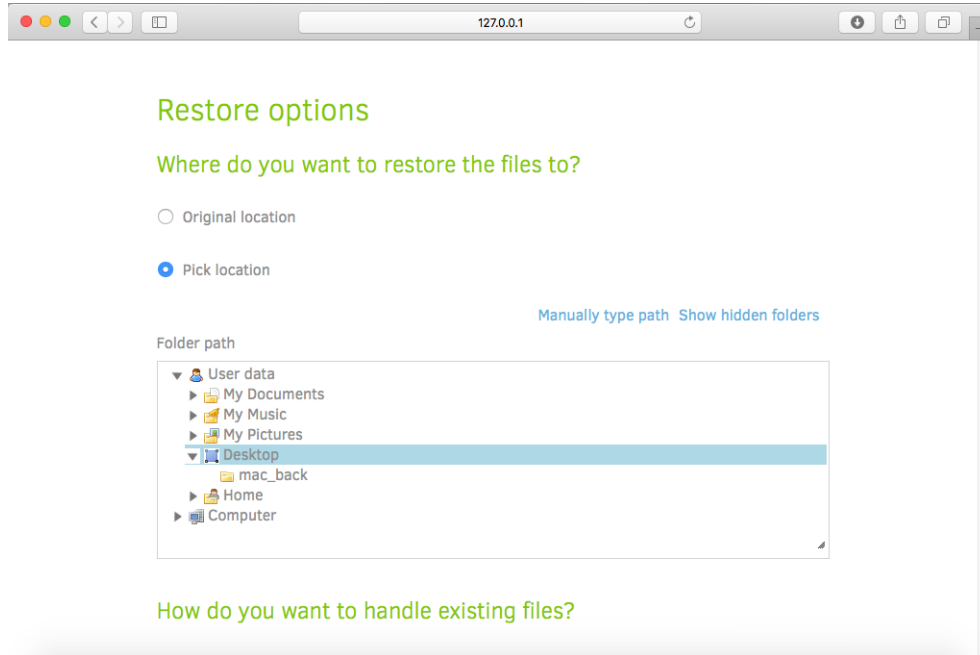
127.0.0.1

Restore options

Where do you want to restore the files to?

Original location

Pick location

Manually type path Show hidden folders

Folder path

User data
My Documents
My Music
My Pictures
Desktop
mac_back
Home
Computer

How do you want to handle existing files?